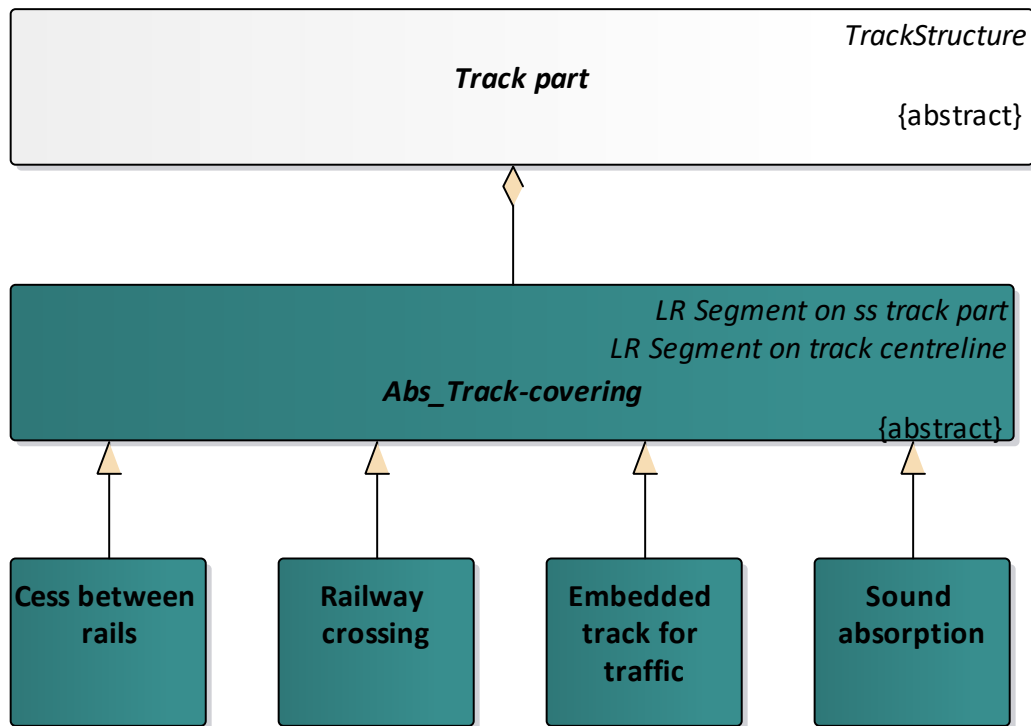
TrackStructure
Track part
{abstract}

LR Segment on ss track part
LR Segment on track centreline
Abs_Track-covering
{abstract}

Cess between rails

Railway crossing

Embedded track for traffic

Sound absorption